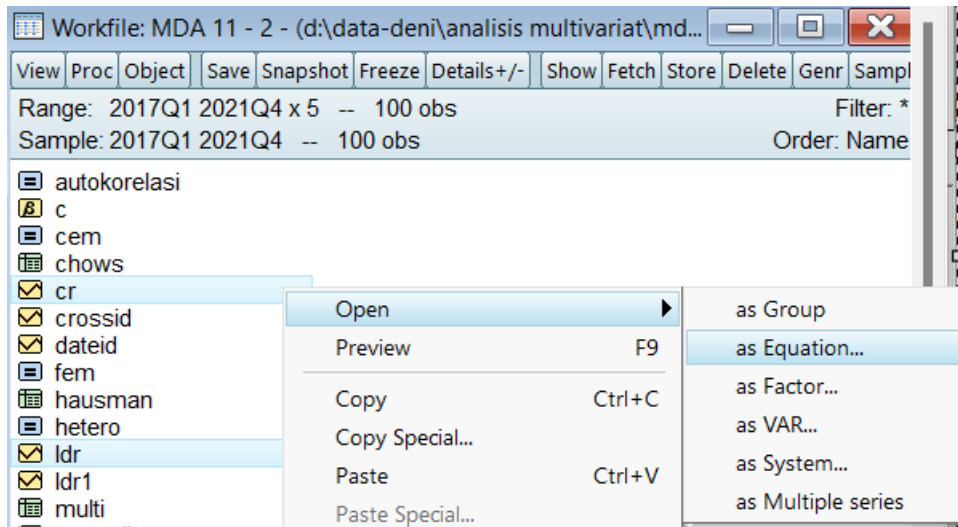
Workfile: MDA 11 - 2 - (d:\data-deni\analisis multivariat\md...

View Proc Object Save Snapshot Freeze Details+/- Show Fetch Store Delete Genr Sampl

Range: 2017Q1 2021Q4 x 5 -- 100 obs
Filter: *
Sample: 2017Q1 2021Q4 -- 100 obs
Order: Name

autokorelasi
c
cem
chows
cr
crossid
dateid
fem
hausman
hetero
ldr
ldr1
multi

Open
Preview F9
Copy Ctrl+C
Copy Special...
Paste Ctrl+V
Paste Special...

as Group
as Equation...
as Factor...
as VAR...
as System...
as Multiple series